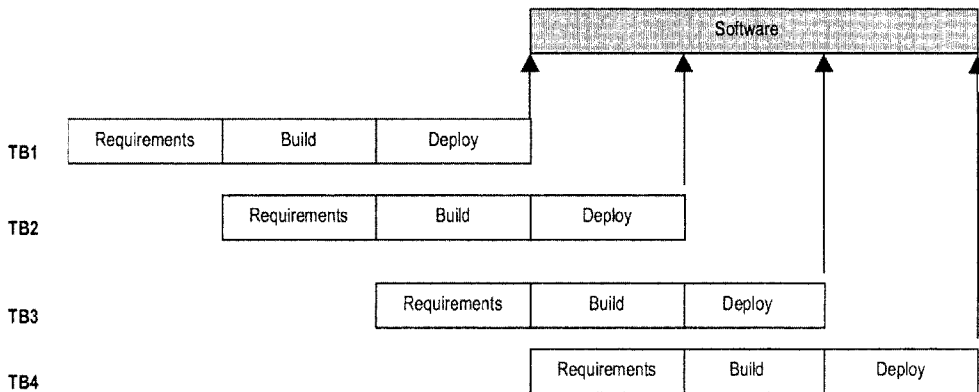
Software

TB1

| Requirements | Build | Deploy |
|---|---|---|

TB2

| Requirements | Build | Deploy |
|---|---|---|

TB3

| Requirements | Build | Deploy |
|---|---|---|

TB4

| Requirements | Build | Deploy |
|---|---|---|